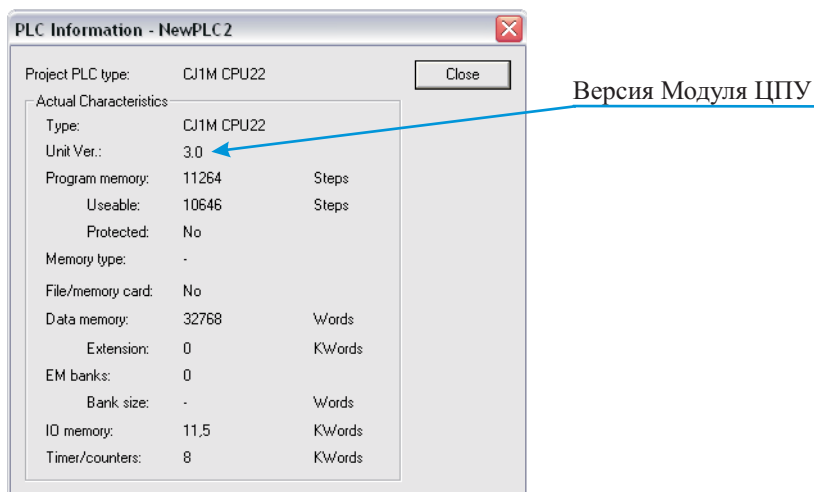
PLC Information - NewPLC2

Project PLC type: CJ1M CPU22

Close

Actual Characteristics

| | | |
|---|---|---|
| Type: | CJ1M CPU22 | |
| Unit Ver.: | 3.0 | |
| Program memory: | 11264 | Steps |
| Useable: | 10646 | Steps |
| Protected: | No | |
| Memory type: | - | |
| File/memory card: | No | |
| Data memory: | 32768 | Words |
| Extension: | 0 | KWords |
| EM banks: | 0 | |
| Bank size: | - | Words |
| IO memory: | 11,5 | KWords |
| Timer/counters: | 8 | KWords |

Версия Модуля ЦПУ